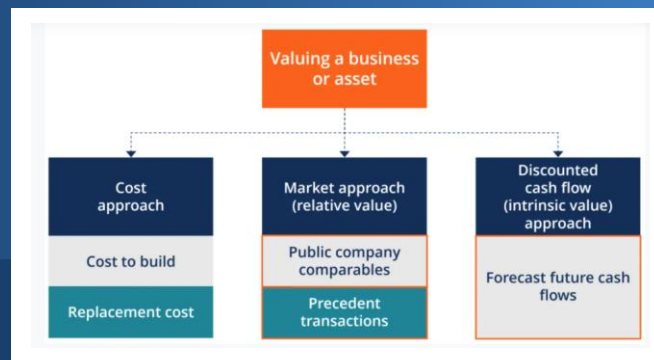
Valuing a business or asset

Cost approach

Cost to build

Replacement cost

Market approach (relative value)

Public company comparables

Precedent transactions

Discounted cash flow (intrinsic value) approach

Forecast future cash flows